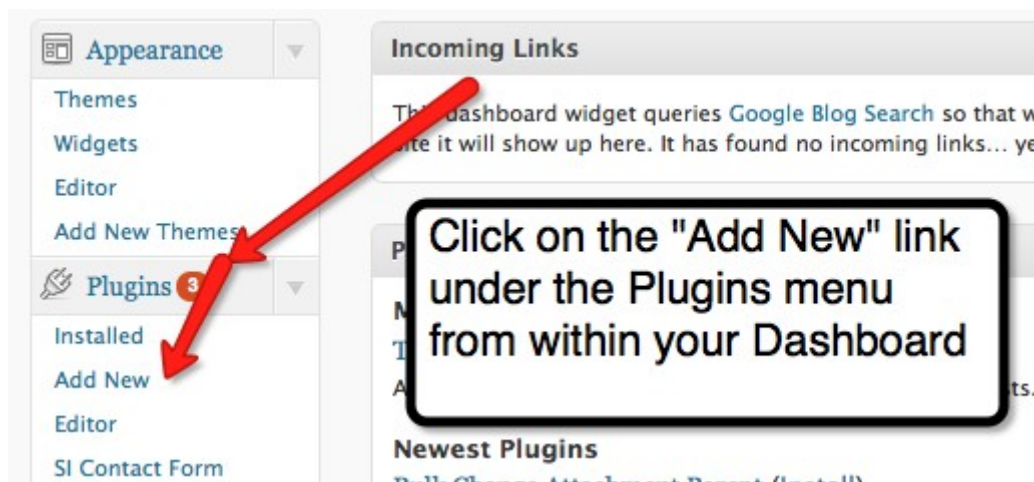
Appearance

Themes

Widgets

Editor

Add New Themes

Plugins 3

Installed

Add New

Editor

SI Contact Form

Incoming Links

Th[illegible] dashboard widget queries Google Blog Search so that w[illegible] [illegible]te it will show up here. It has found no incoming links… ye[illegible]

P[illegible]

M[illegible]

T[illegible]

A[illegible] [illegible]ts.

Click on the "Add New" link under the Plugins menu from within your Dashboard

Newest Plugins

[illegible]